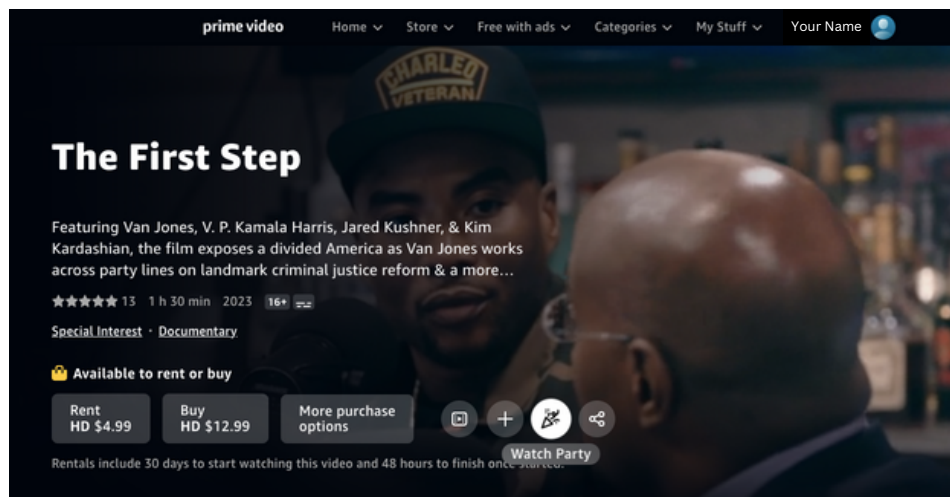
prime video Home Store Free with ads Categories My Stuff Your Name

CHARLEO VETERAN

The First Step

Featuring Van Jones, V. P. Kamala Harris, Jared Kushner, & Kim Kardashian, the film exposes a divided America as Van Jones works across party lines on landmark criminal justice reform & a more...

13 1 h 30 min 2023 16+

Special Interest · Documentary

Available to rent or buy

Rent HD $4.99

Buy HD $12.99

More purchase options

Watch Party

Rentals include 30 days to start watching this video and 48 hours to finish once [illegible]